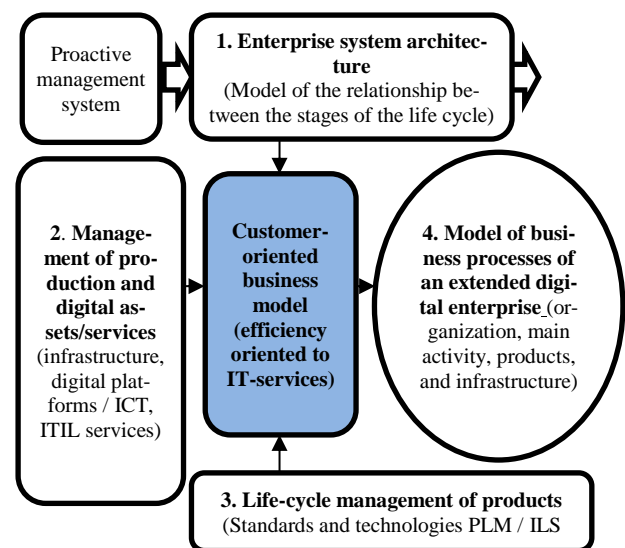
Proactive management system

1. Enterprise system architecture
(Model of the relationship between the stages of the life cycle)

2. Management of production and digital assets/services (infrastructure, digital platforms / ICT, ITIL services)

Customer-oriented business model (efficiency oriented to IT-services)

4. Model of business processes of an extended digital enterprise (organization, main activity, products, and infrastructure)

3. Life-cycle management of products
(Standards and technologies PLM / ILS